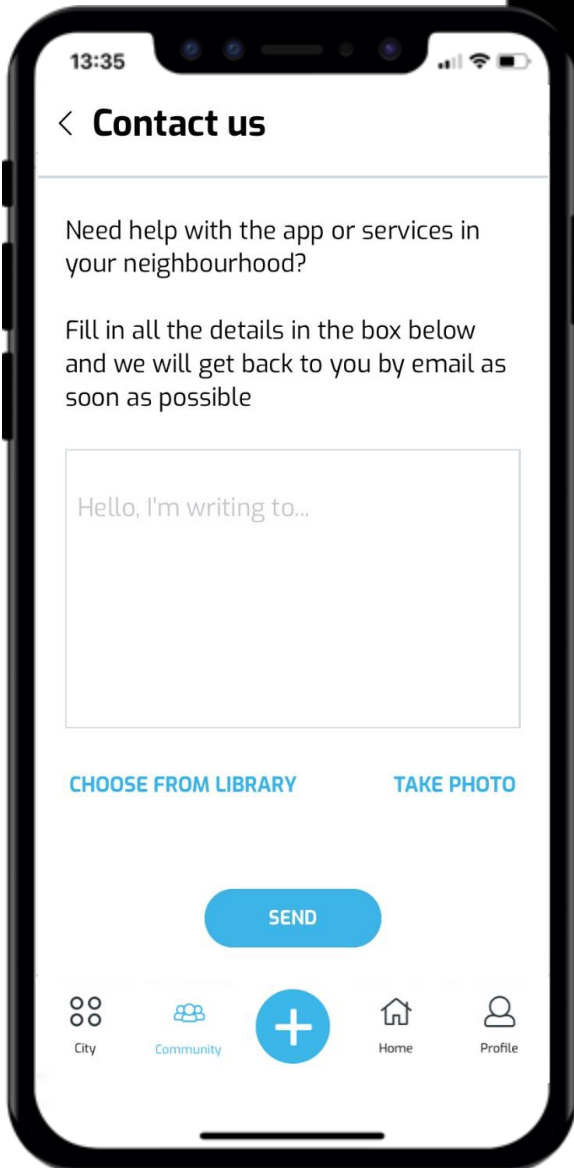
13:35

< Contact us

Need help with the app or services in your neighbourhood?

Fill in all the details in the box below and we will get back to you by email as soon as possible

Hello, I'm writing to...

CHOOSE FROM LIBRARY

TAKE PHOTO

SEND

City

Community

Home

Profile